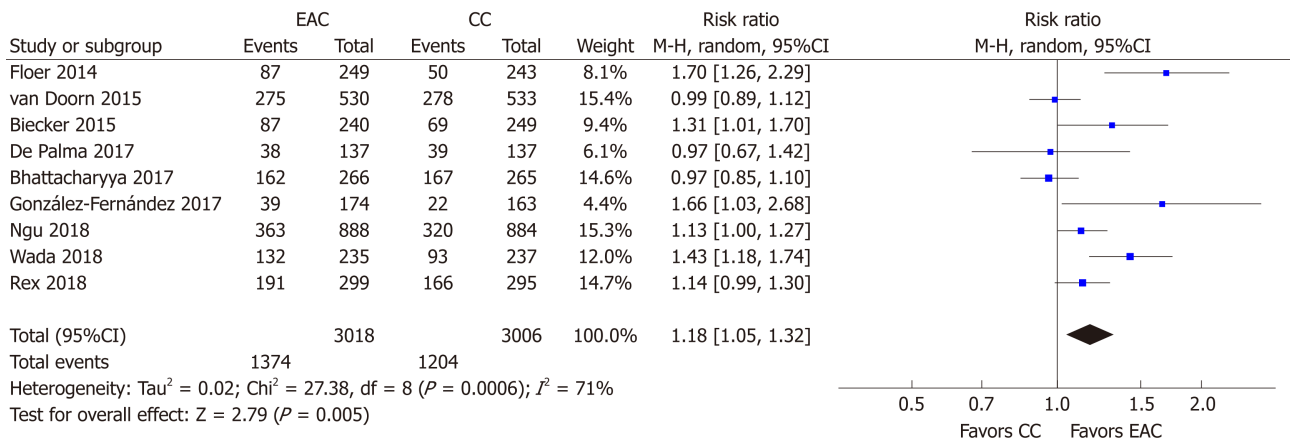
| Study or subgroup | EAC Events | EAC Total | CC Events | CC Total | Weight | Risk ratio M-H, random, 95%CI |
|---|---|---|---|---|---|---|
| Floer 2014 | 87 | 249 | 50 | 243 | 8.1% | 1.70 [1.26, 2.29] |
| van Doorn 2015 | 275 | 530 | 278 | 533 | 15.4% | 0.99 [0.89, 1.12] |
| Biecker 2015 | 87 | 240 | 69 | 249 | 9.4% | 1.31 [1.01, 1.70] |
| De Palma 2017 | 38 | 137 | 39 | 137 | 6.1% | 0.97 [0.67, 1.42] |
| Bhattacharyya 2017 | 162 | 266 | 167 | 265 | 14.6% | 0.97 [0.85, 1.10] |
| González-Fernández 2017 | 39 | 174 | 22 | 163 | 4.4% | 1.66 [1.03, 2.68] |
| Ngu 2018 | 363 | 888 | 320 | 884 | 15.3% | 1.13 [1.00, 1.27] |
| Wada 2018 | 132 | 235 | 93 | 237 | 12.0% | 1.43 [1.18, 1.74] |
| Rex 2018 | 191 | 299 | 166 | 295 | 14.7% | 1.14 [0.99, 1.30] |
| Total (95%CI) | | 3018 | | 3006 | 100.0% | 1.18 [1.05, 1.32] |
| Total events | 1374 | | 1204 | | | |

Heterogeneity: Tau$^2$ = 0.02; Chi$^2$ = 27.38, df = 8 ($P$ = 0.0006); $I^2$ = 71%
Test for overall effect: Z = 2.79 ($P$ = 0.005)

Risk ratio
M-H, random, 95%CI
0.5 0.7 1.0 1.5 2.0
Favors CC Favors EAC